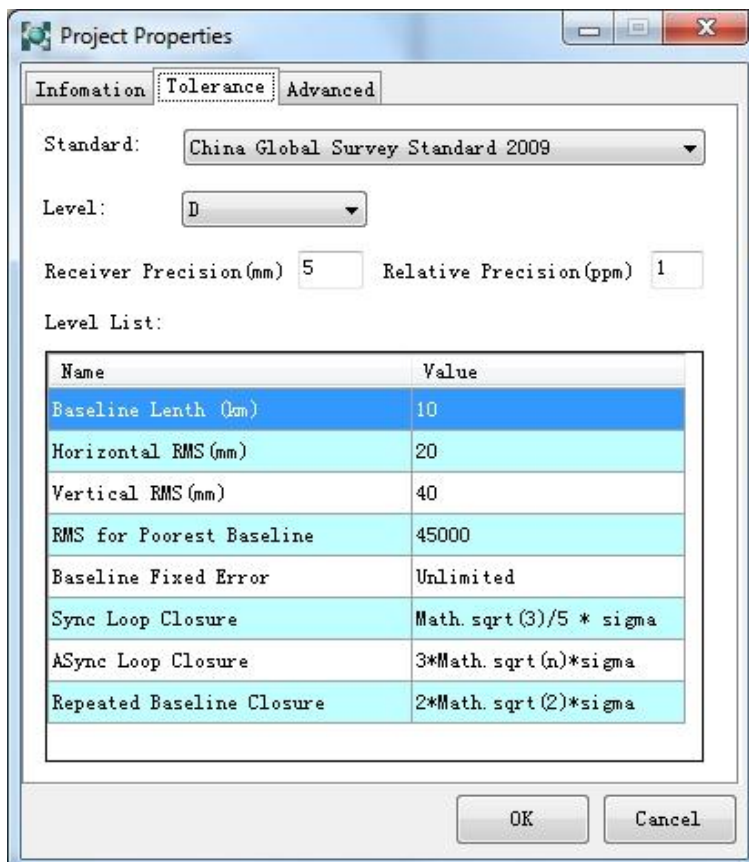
Project Properties

Infomation | Tolerance | Advanced

Standard: China Global Survey Standard 2009

Level: D

Receiver Precision(mm) 5 Relative Precision(ppm) 1

Level List:

| Name | Value |
|---|---|
| Baseline Lenth (km) | 10 |
| Horizontal RMS(mm) | 20 |
| Vertical RMS(mm) | 40 |
| RMS for Poorest Baseline | 45000 |
| Baseline Fixed Error | Unlimited |
| Sync Loop Closure | Math.sqrt(3)/5 * sigma |
| ASync Loop Closure | 3*Math.sqrt(n)*sigma |
| Repeated Baseline Closure | 2*Math.sqrt(2)*sigma |

OK Cancel